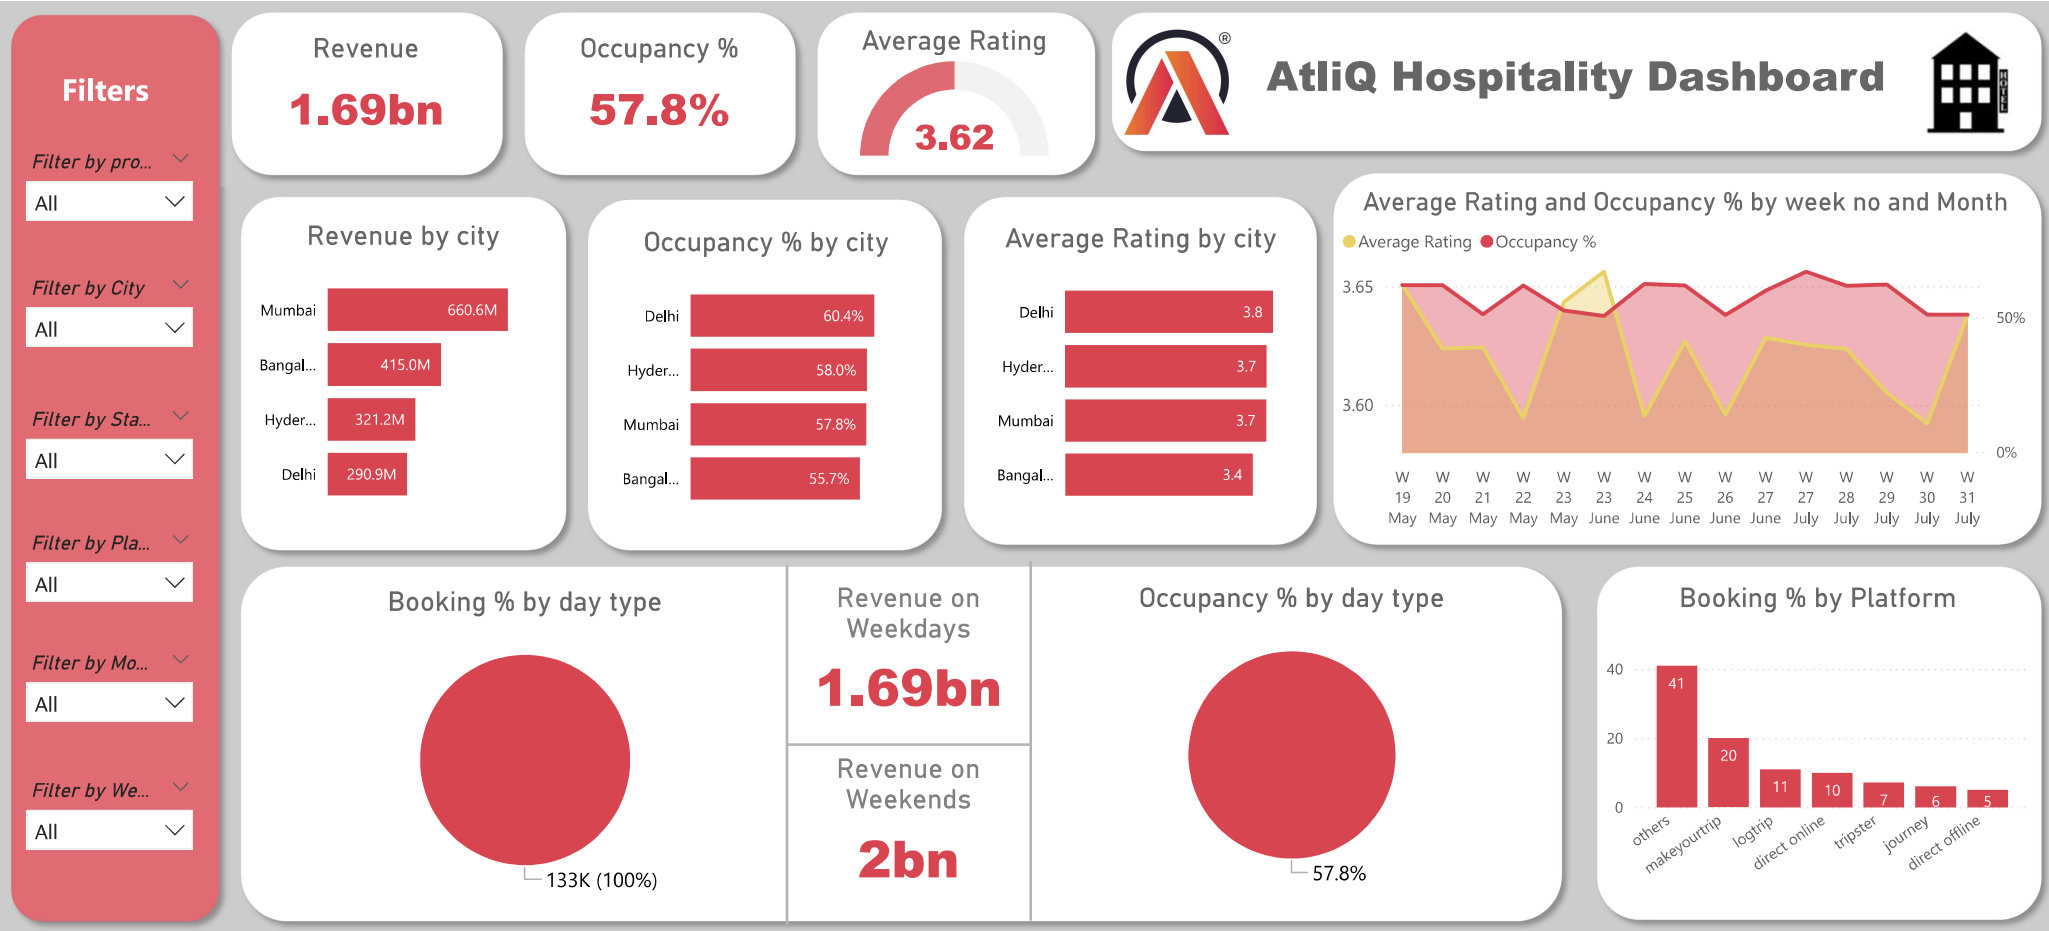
Filters

Filter by pro...
All

Filter by City
All

Filter by Sta...
All

Filter by Pla...
All

Filter by Mo...
All

Filter by We...
All

Revenue
1.69bn

Occupancy %
57.8%

Average Rating
3.62

AtliQ Hospitality Dashboard

HOTEL

Revenue by city

| City | Revenue |
|---|---|
| Mumbai | 660.6M |
| Bangal... | 415.0M |
| Hyder... | 321.2M |
| Delhi | 290.9M |

Occupancy % by city

| City | Occupancy % |
|---|---|
| Delhi | 60.4% |
| Hyder... | 58.0% |
| Mumbai | 57.8% |
| Bangal... | 55.7% |

Average Rating by city

| City | Average Rating |
|---|---|
| Delhi | 3.8 |
| Hyder... | 3.7 |
| Mumbai | 3.7 |
| Bangal... | 3.4 |

Average Rating and Occupancy % by week no and Month
Average Rating Occupancy %
3.65
3.60
50%
0%
W 19 May W 20 May W 21 May W 22 May W 23 May W 23 June W 24 June W 25 June W 26 June W 27 June W 27 July W 28 July W 29 July W 30 July W 31 July

Booking % by day type
133K (100%)

Revenue on Weekdays
1.69bn

Revenue on Weekends
2bn

Occupancy % by day type
57.8%

Booking % by Platform
40
20
0
41 20 11 10 7 6 5
others makeyourtrip logtrip direct online tripster journey direct offline